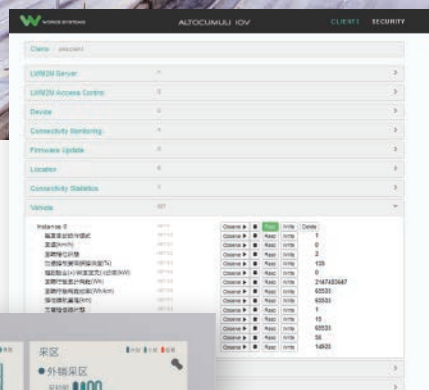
WONDER SYSTEMS

ALTOCUMULI IOV

CLIENT SECURITY

Clients / ptsclient

LWM2M Server

LWM2M Access Control

Device

Connectivity Monitoring

Firmware Update

Location

Connectivity Statistics

Vehicle

Instance 0

| | Observe | Read | Write | Delete | |
|---|---|---|---|---|---|
| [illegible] | Observe | Read | Write | Delete | 1 |
| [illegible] | Observe | Read | Write | | 0 |
| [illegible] | Observe | Read | Write | | 2 |
| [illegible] | Observe | Read | Write | | 125 |
| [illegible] | Observe | Read | Write | | 0 |
| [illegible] | Observe | Read | Write | | 2147483647 |
| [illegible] | Observe | Read | Write | | 65535 |
| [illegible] | Observe | Read | Write | | 65535 |
| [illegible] | Observe | Read | Write | | 1 |
| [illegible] | Observe | Read | Write | | 15 |
| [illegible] | Observe | Read | Write | | 65535 |
| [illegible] | Observe | Read | Write | | 55 |
| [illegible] | Observe | Read | Write | | 14835 |

采区

●外销采区

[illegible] 400